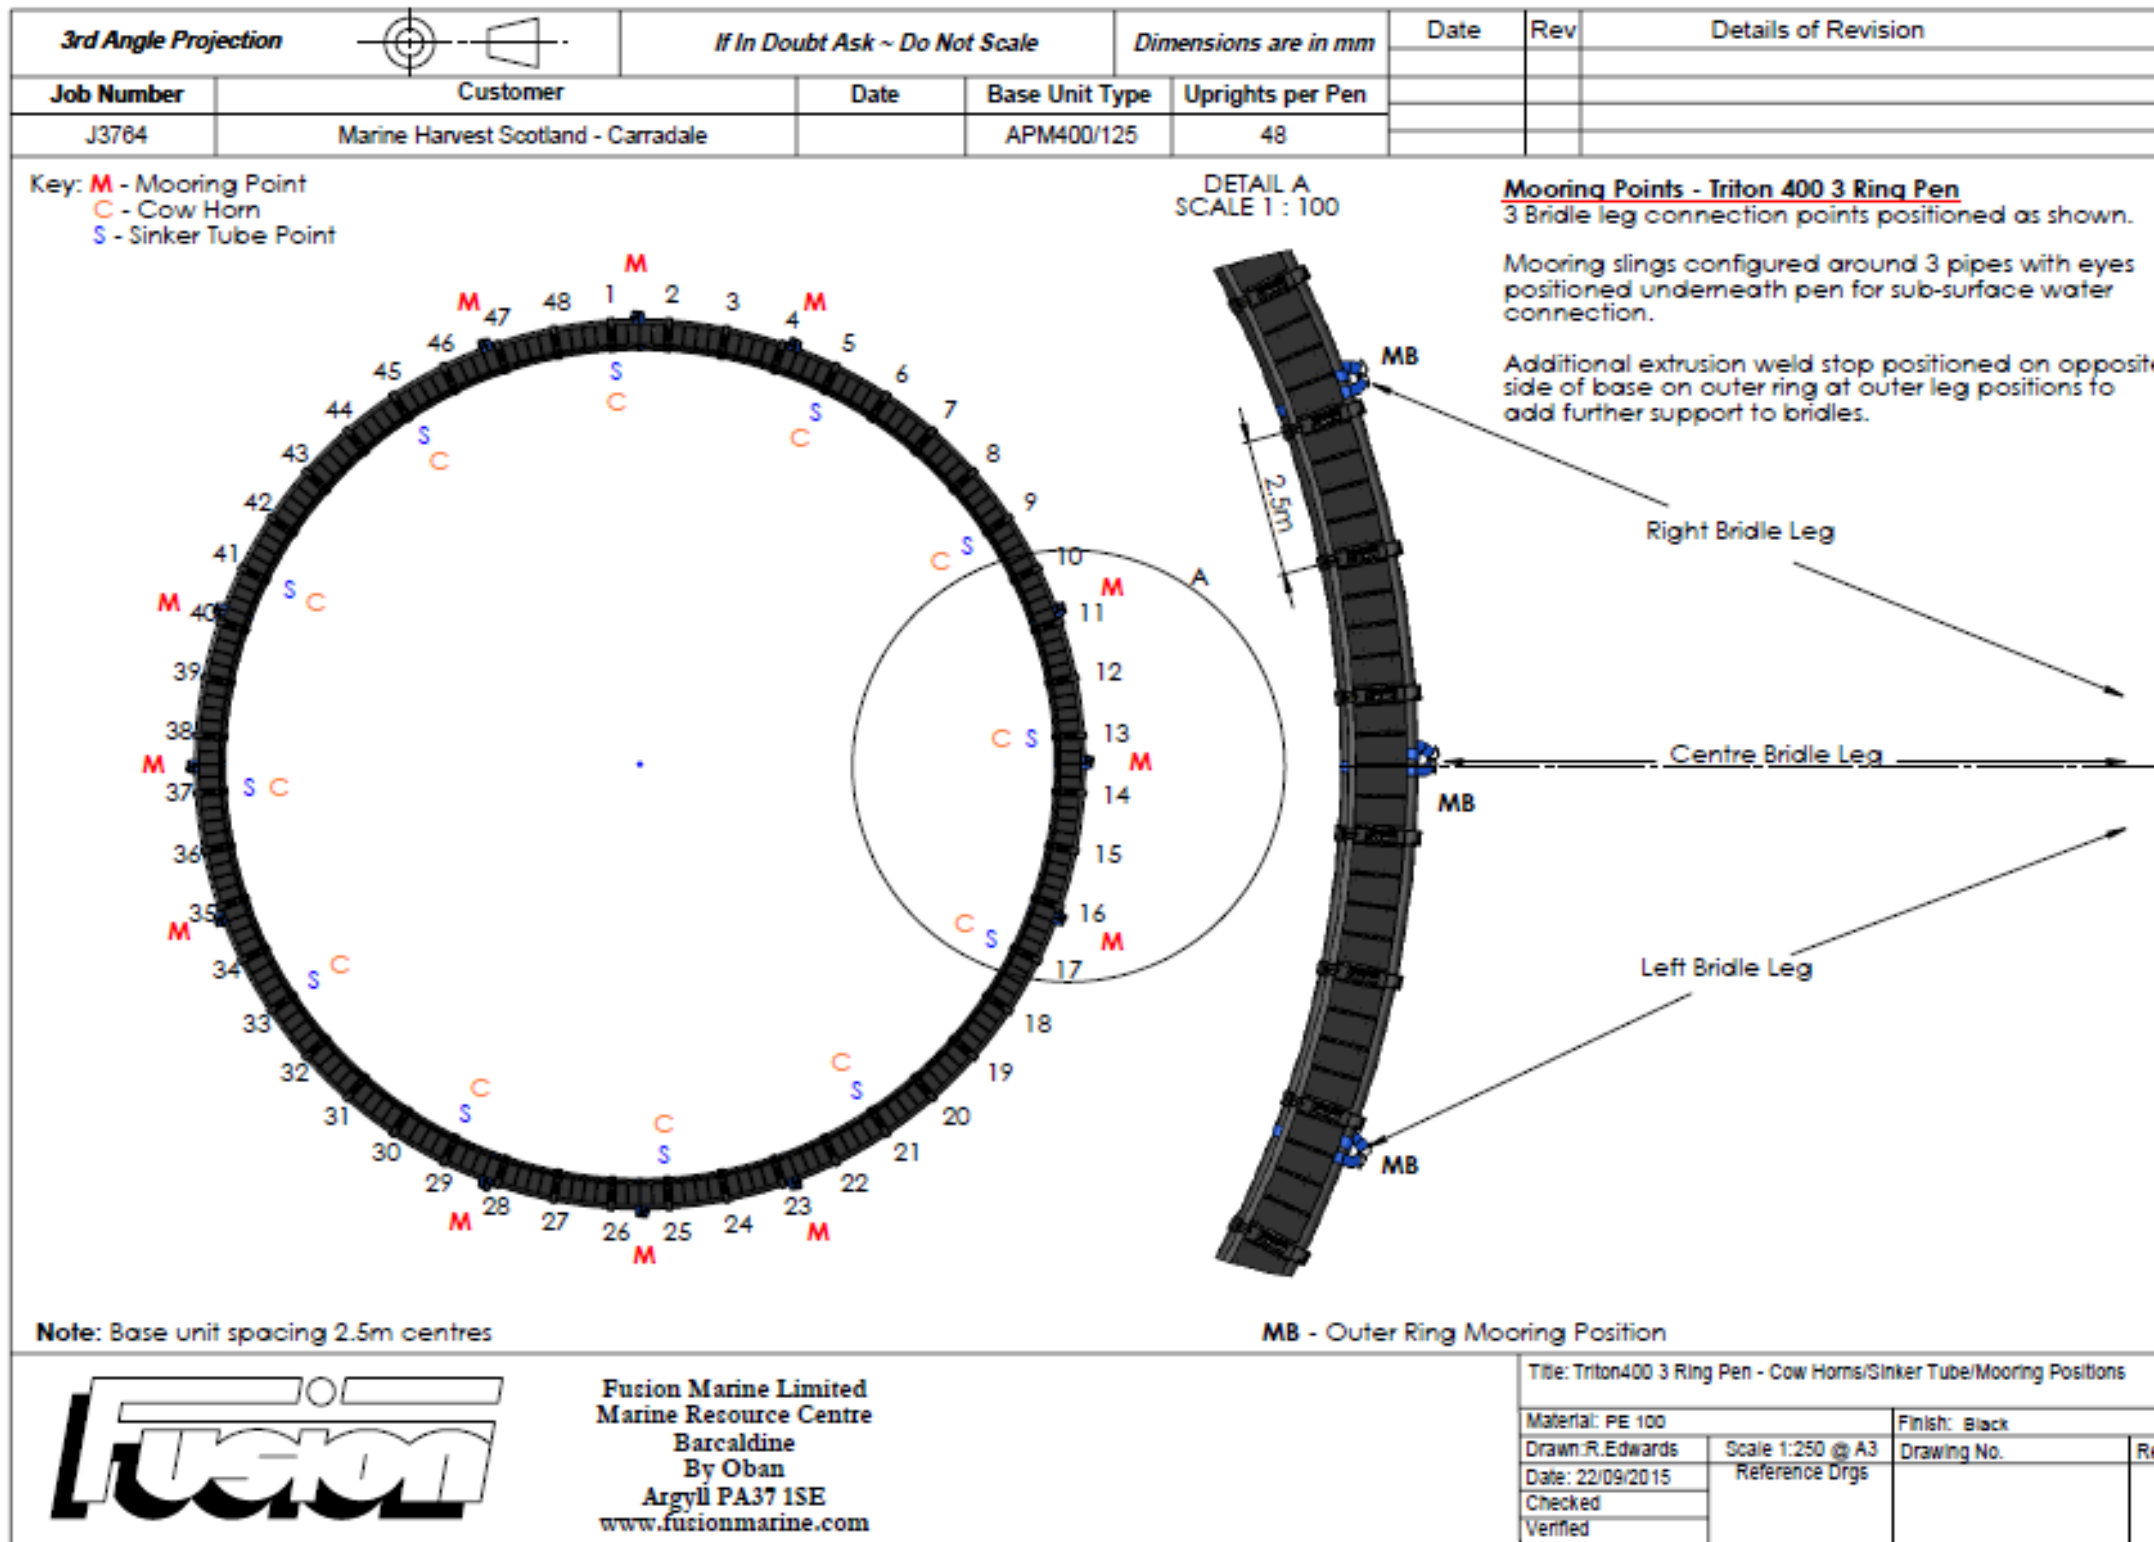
| 3rd Angle Projection | If In Doubt Ask ~ Do Not Scale | | Dimensions are in mm |
|---|---|---|---|

| Date | Rev | Details of Revision |
|---|---|---|

| Job Number | Customer | Date | Base Unit Type | Uprights per Pen |
|---|---|---|---|---|
| J3764 | Marine Harvest Scotland - Carradale | | APM400/125 | 48 |

Key: M - Mooring Point
C - Cow Horn
S - Sinker Tube Point

DETAIL A
SCALE 1 : 100

Mooring Points - Triton 400 3 Ring Pen
3 Bridle leg connection points positioned as shown.

Mooring slings configured around 3 pipes with eyes positioned underneath pen for sub-surface water connection.

Additional extrusion weld stop positioned on opposit side of base on outer ring at outer leg positions to add further support to bridles.

M 1 2 3 M 4 5 6 7 8 9 10 M 11 12 13 M 14 15 16 M 17 18 19 20 21 22 23 M 24 25 26 M 27 28 M 29 30 31 32 33 34 M 35 36 37 M 38 39 M 40 41 42 43 44 45 46 M 47 48

S C S C S C C S S C C S S C C S C S C S C S S C S C

A

2.5m

MB

Right Bridle Leg

Centre Bridle Leg

MB

Left Bridle Leg

MB

Note: Base unit spacing 2.5m centres

MB - Outer Ring Mooring Position

Fusion

Fusion Marine Limited
Marine Resource Centre
Barcaldine
By Oban
Argyll PA37 1SE
www.fusionmarine.com

Title: Triton400 3 Ring Pen - Cow Horns/Sinker Tube/Mooring Positions
Material: PE 100
Finish: Black
Drawn:R.Edwards
Scale 1:250 @ A3
Drawing No.
R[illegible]
Date: 22/09/2015
Reference Drgs
Checked
Verified